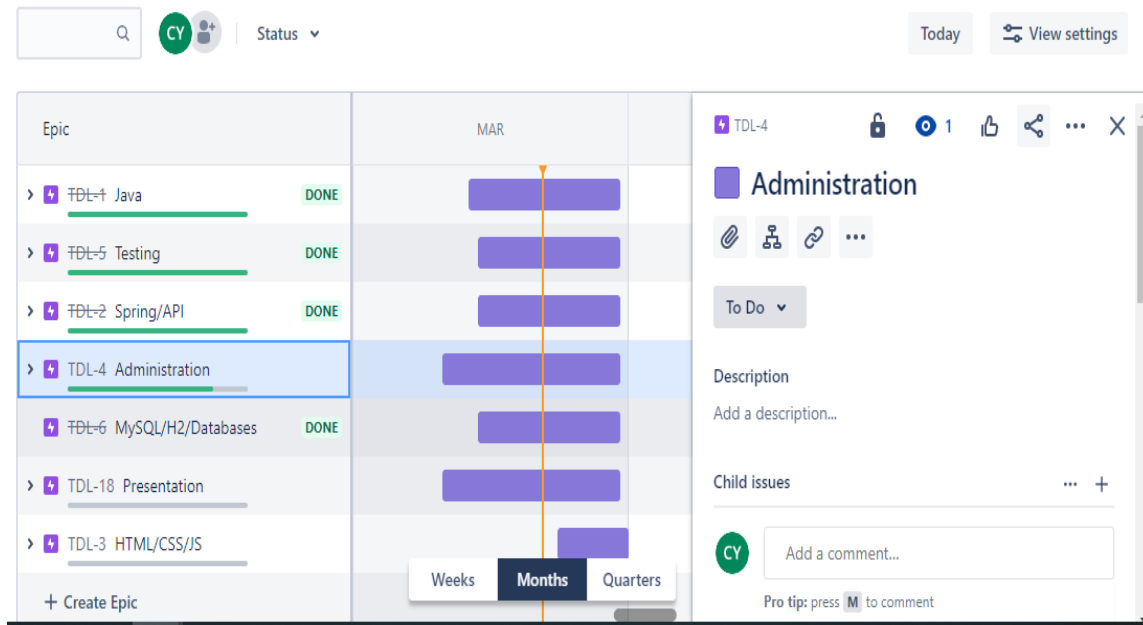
CY Status

Today View settings

Epic

MAR

TDL-1 Java DONE

TDL-5 Testing DONE

TDL-2 Spring/API DONE

TDL-4 Administration

TDL-6 MySQL/H2/Databases DONE

TDL-18 Presentation

TDL-3 HTML/CSS/JS

+ Create Epic

Weeks Months Quarters

TDL-4 1

Administration

To Do

Description

Add a description...

Child issues

CY Add a comment...

Pro tip: press M to comment